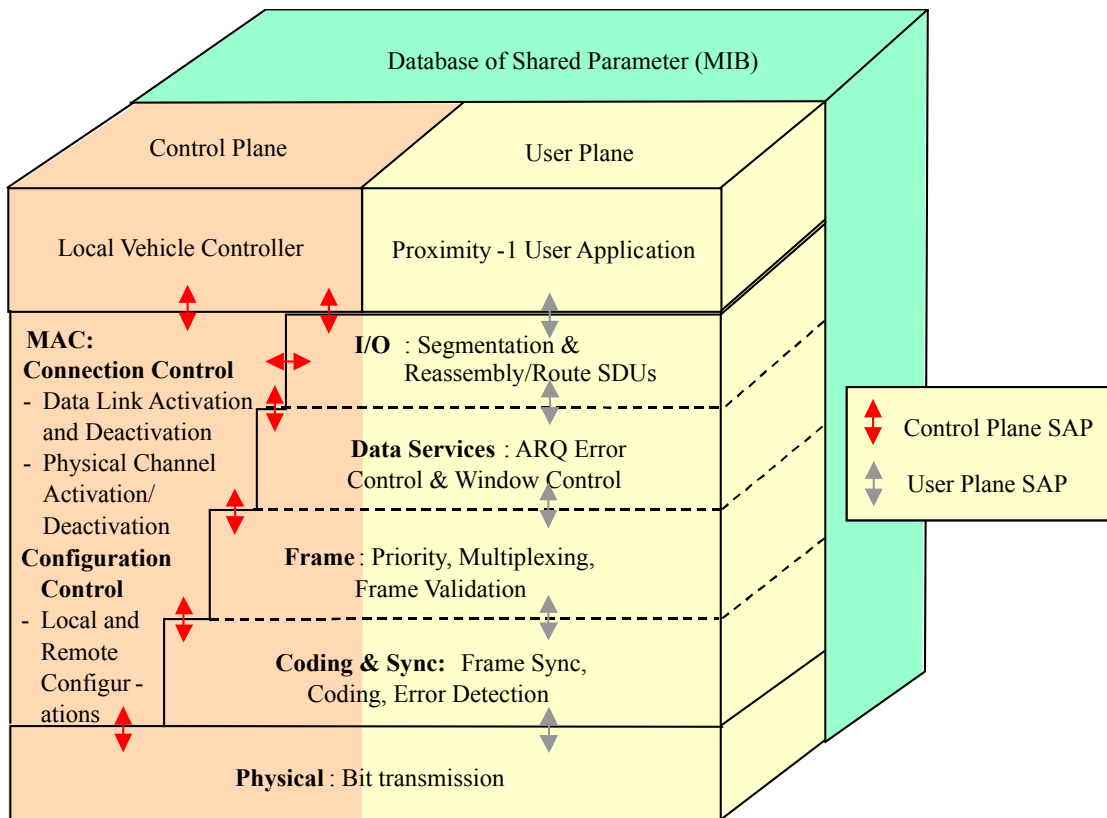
Database of Shared Parameter (MIB)

Control Plane

User Plane

Local Vehicle Controller

Proximity -1 User Application

MAC:
Connection Control
- Data Link Activation and Deactivation
- Physical Channel Activation/ Deactivation
Configuration Control
- Local and Remote Configurations

I/O : Segmentation & Reassembly/Route SDUs

Data Services : ARQ Error Control & Window Control

Frame : Priority, Multiplexing, Frame Validation

Coding & Sync: Frame Sync, Coding, Error Detection

Physical : Bit transmission

Control Plane SAP

User Plane SAP